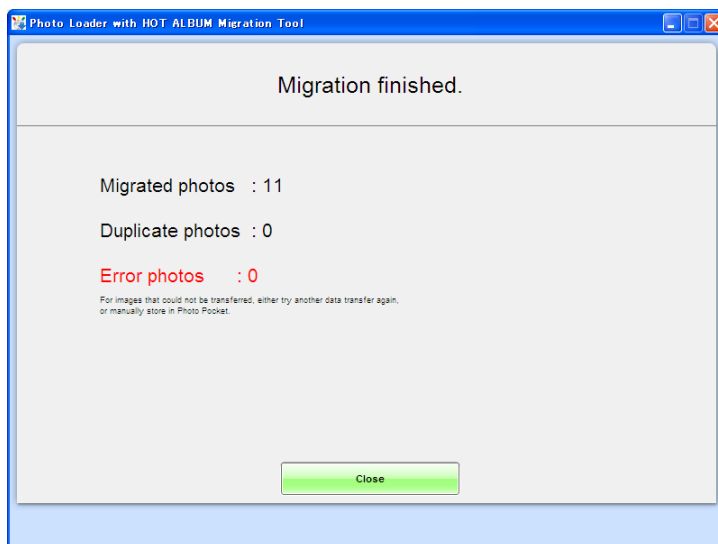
Photo Loader with HOT ALBUM Migration Tool

Migration finished.

Migrated photos : 11

Duplicate photos : 0

Error photos : 0

For images that could not be transferred, either try another data transfer again, or manually store in Photo Pocket.

Close